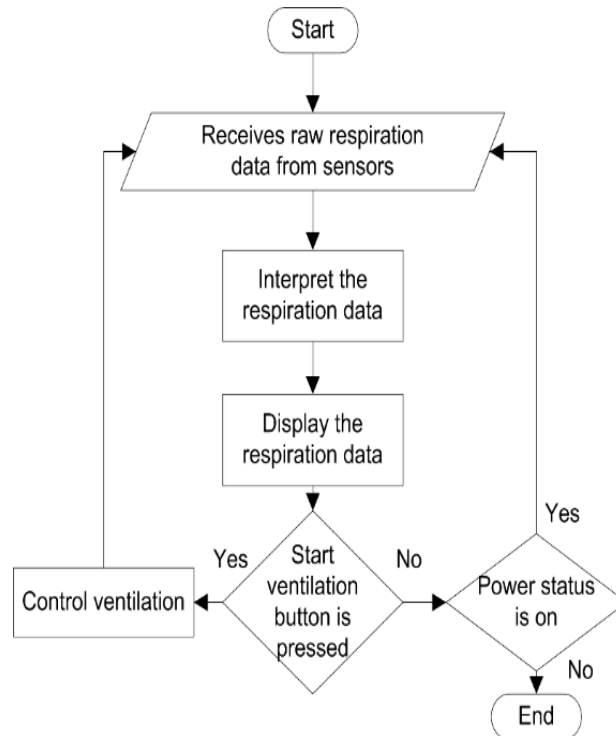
Start

Receives raw respiration data from sensors

Interpret the respiration data

Display the respiration data

Yes

Start ventilation button is pressed

No

Control ventilation

Yes

Power status is on

No

End